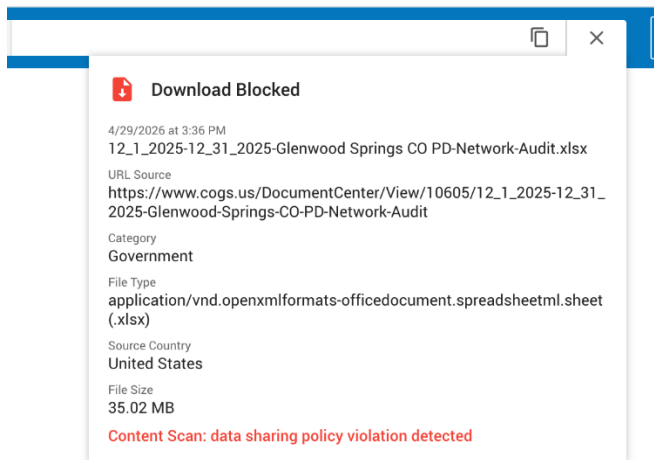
Download Blocked

4/29/2026 at 3:36 PM
12_1_2025-12_31_2025-Glenwood Springs CO PD-Network-Audit.xlsx

URL Source
https://www.cogs.us/DocumentCenter/View/10605/12_1_2025-12_31_2025-Glenwood-Springs-CO-PD-Network-Audit

Category
Government

File Type
application/vnd.openxmlformats-officedocument.spreadsheetml.sheet (.xlsx)

Source Country
United States

File Size
35.02 MB

Content Scan: data sharing policy violation detected